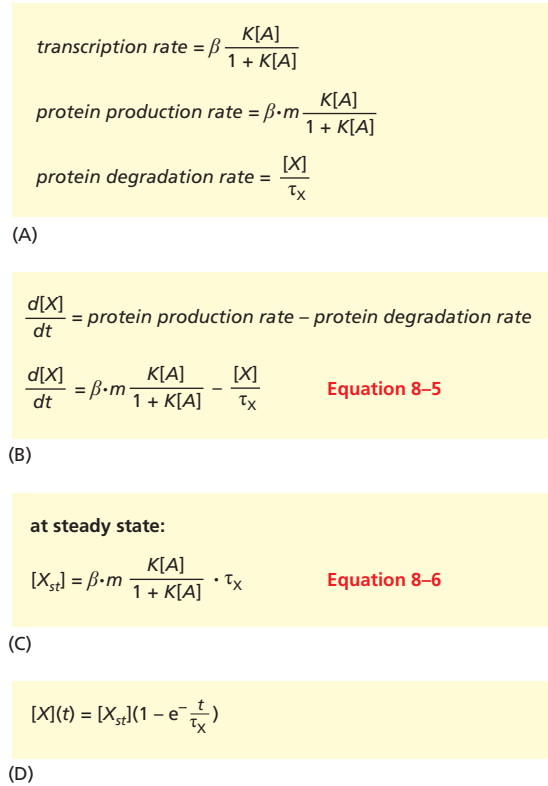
$transcription\ rate = \beta \frac{K[A]}{1 + K[A]}$

$protein\ production\ rate = \beta \cdot m \frac{K[A]}{1 + K[A]}$

$protein\ degradation\ rate = \frac{[X]}{\tau_X}$

(A)

$\frac{d[X]}{dt} = protein\ production\ rate - protein\ degradation\ rate$

$\frac{d[X]}{dt} = \beta \cdot m \frac{K[A]}{1 + K[A]} - \frac{[X]}{\tau_X}$ **Equation 8–5**

(B)

**at steady state:**

$[X_{st}] = \beta \cdot m \frac{K[A]}{1 + K[A]} \cdot \tau_X$ **Equation 8–6**

(C)

$[X](t) = [X_{st}](1 - e^{-\frac{t}{\tau_X}})$

(D)